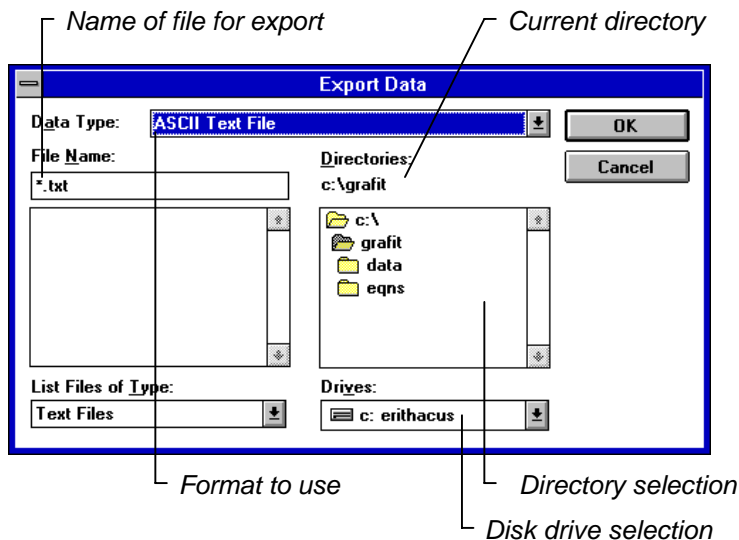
Name of file for export

Current directory

Export Data

Data Type: ASCII Text File

OK

Cancel

File Name:

*.txt

Directories:

c:\grafit

c:\

grafit

data

eqns

List Files of Type:

Text Files

Drives:

c: erithacus

Format to use

Directory selection

Disk drive selection